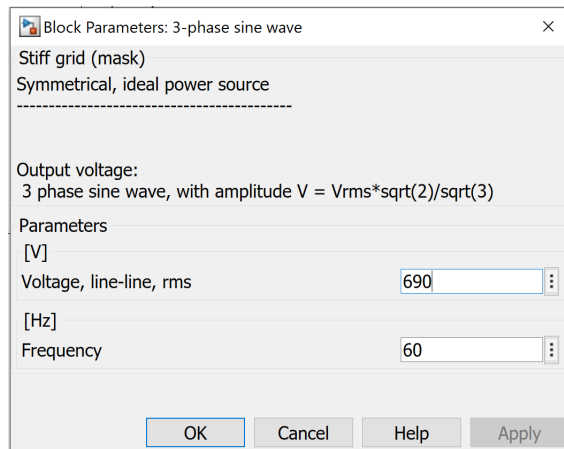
Block Parameters: 3-phase sine wave

Stiff grid (mask)

Symmetrical, ideal power source
------------------------------------------

Output voltage:
3 phase sine wave, with amplitude V = Vrms*sqrt(2)/sqrt(3)

Parameters

[V]

Voltage, line-line, rms 690

[Hz]

Frequency 60

OK Cancel Help Apply